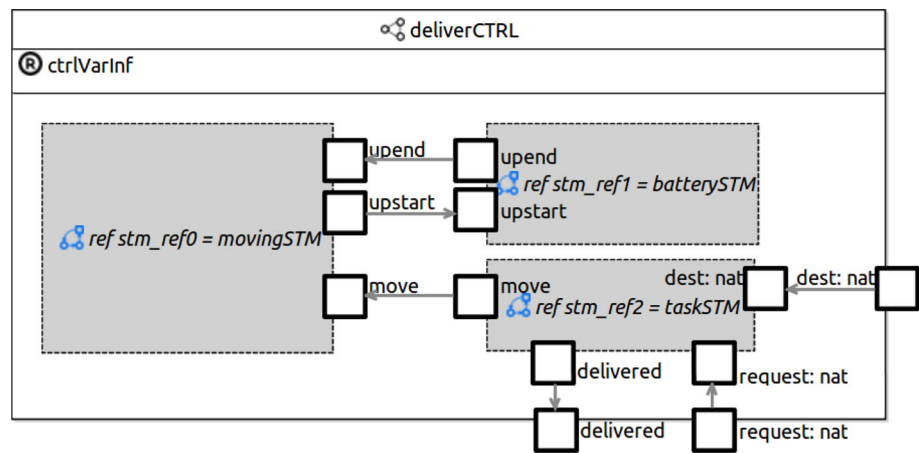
deliverCTRL

ctrlVarInf

upend

upend

ref stm_ref1 = batterySTM

upstart

upstart

ref stm_ref0 = movingSTM

move

move

dest: nat

dest: nat

ref stm_ref2 = taskSTM

delivered

request: nat

delivered

request: nat